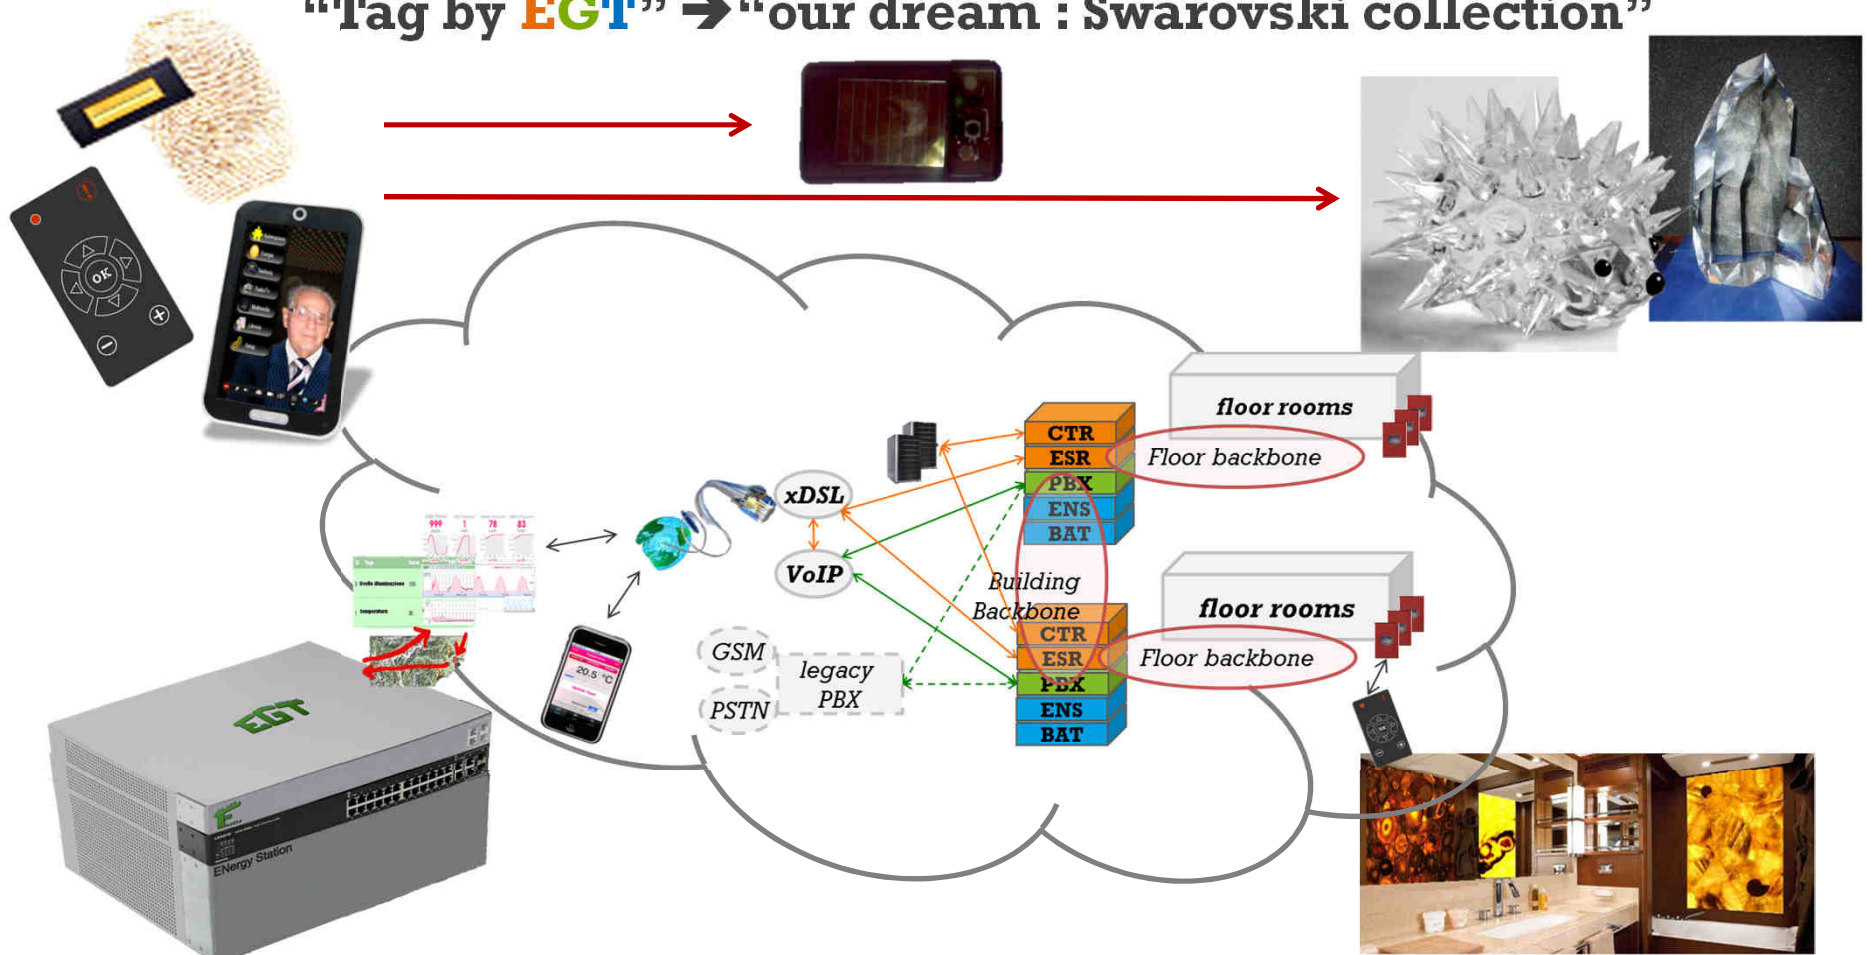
"Tag by EGT" ➔ "our dream : Swarovski collection"

OK

floor rooms

CTR
ESR
PBX
ENS
BAT

Floor backbone

xDSL

VoIP

Building Backbone

floor rooms

CTR
ESR
PBX
ENS
BAT

Floor backbone

GSM

PSTN

legacy PBX

20.5 °C

EGT

ENergy Station